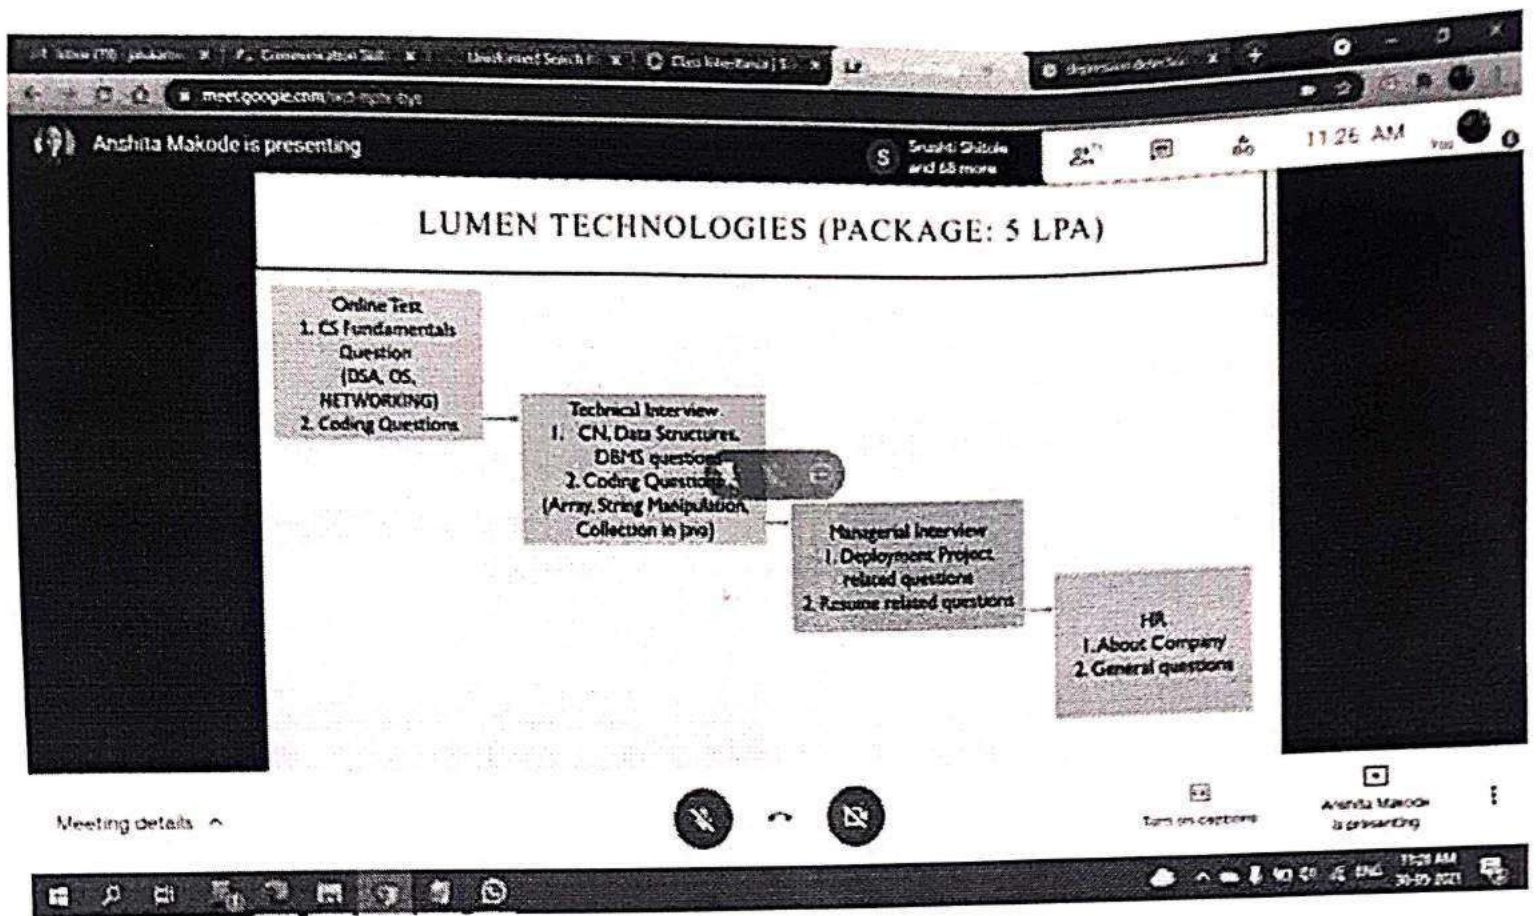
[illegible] Communication Skill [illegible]
meet.google.com/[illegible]

Anshita Makode is presenting

Srushti Shitole and 68 more

11:26 AM

LUMEN TECHNOLOGIES (PACKAGE: 5 LPA)

Online Test
1. CS Fundamentals Question (DSA, OS, NETWORKING)
2. Coding Questions

Technical Interview
1. CN, Data Structures, DBMS questions
2. Coding Questions (Array, String Manipulation, Collection in java)

Managerial Interview
1. Deployment Project related questions
2. Resume related questions

HR
1. About Company
2. General questions

Meeting details

Turn on captions

Anshita Makode is presenting

ENG
11:26 AM
30-05-2021